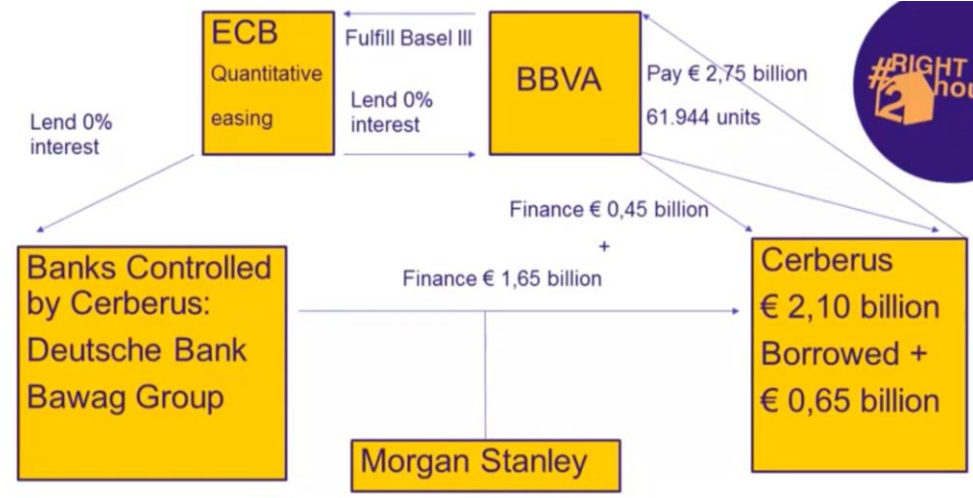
ECB
Quantitative
easing

Fulfill Basel III

Lend 0% interest

BBVA

Pay € 2,75 billion
61.944 units

#RIGHT2hou

Lend 0% interest

Finance € 0,45 billion
+
Finance € 1,65 billion

Banks Controlled by Cerberus:
Deutsche Bank
Bawag Group

Cerberus
€ 2,10 billion
Borrowed +
€ 0,65 billion

Morgan Stanley